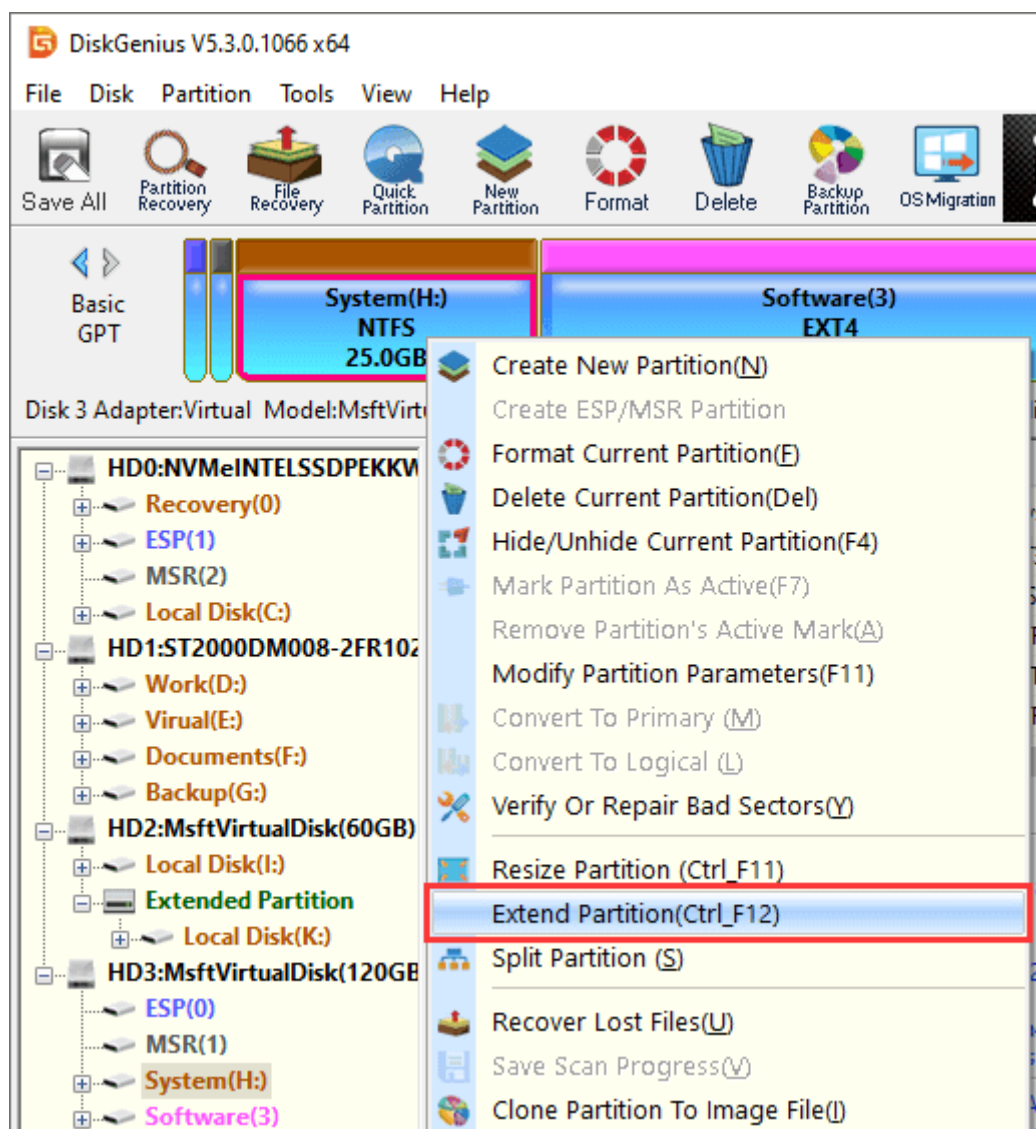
DiskGenius V5.3.0.1066 x64

File Disk Partition Tools View Help

Save All
Partition Recovery
File Recovery
Quick Partition
New Partition
Format
Delete
Backup Partition
OS Migration

Basic GPT

System(H:)
NTFS
25.0GB

Software(3)
EXT4

Disk 3 Adapter:Virtual Model:MsftVirt

HD0:NVMeINTELSSDPEKKW
Recovery(0)
ESP(1)
MSR(2)
Local Disk(C:)
HD1:ST2000DM008-2FR102
Work(D:)
Virual(E:)
Documents(F:)
Backup(G:)
HD2:MsftVirtualDisk(60GB)
Local Disk(I:)
Extended Partition
Local Disk(K:)
HD3:MsftVirtualDisk(120GB
ESP(0)
MSR(1)
System(H:)
Software(3)

Create New Partition(N)
Create ESP/MSR Partition
Format Current Partition(F)
Delete Current Partition(Del)
Hide/Unhide Current Partition(F4)
Mark Partition As Active(F7)
Remove Partition's Active Mark(A)
Modify Partition Parameters(F11)
Convert To Primary (M)
Convert To Logical (L)
Verify Or Repair Bad Sectors(Y)
Resize Partition (Ctrl_F11)
Extend Partition(Ctrl_F12)
Split Partition (S)
Recover Lost Files(U)
Save Scan Progress(V)
Clone Partition To Image File(I)